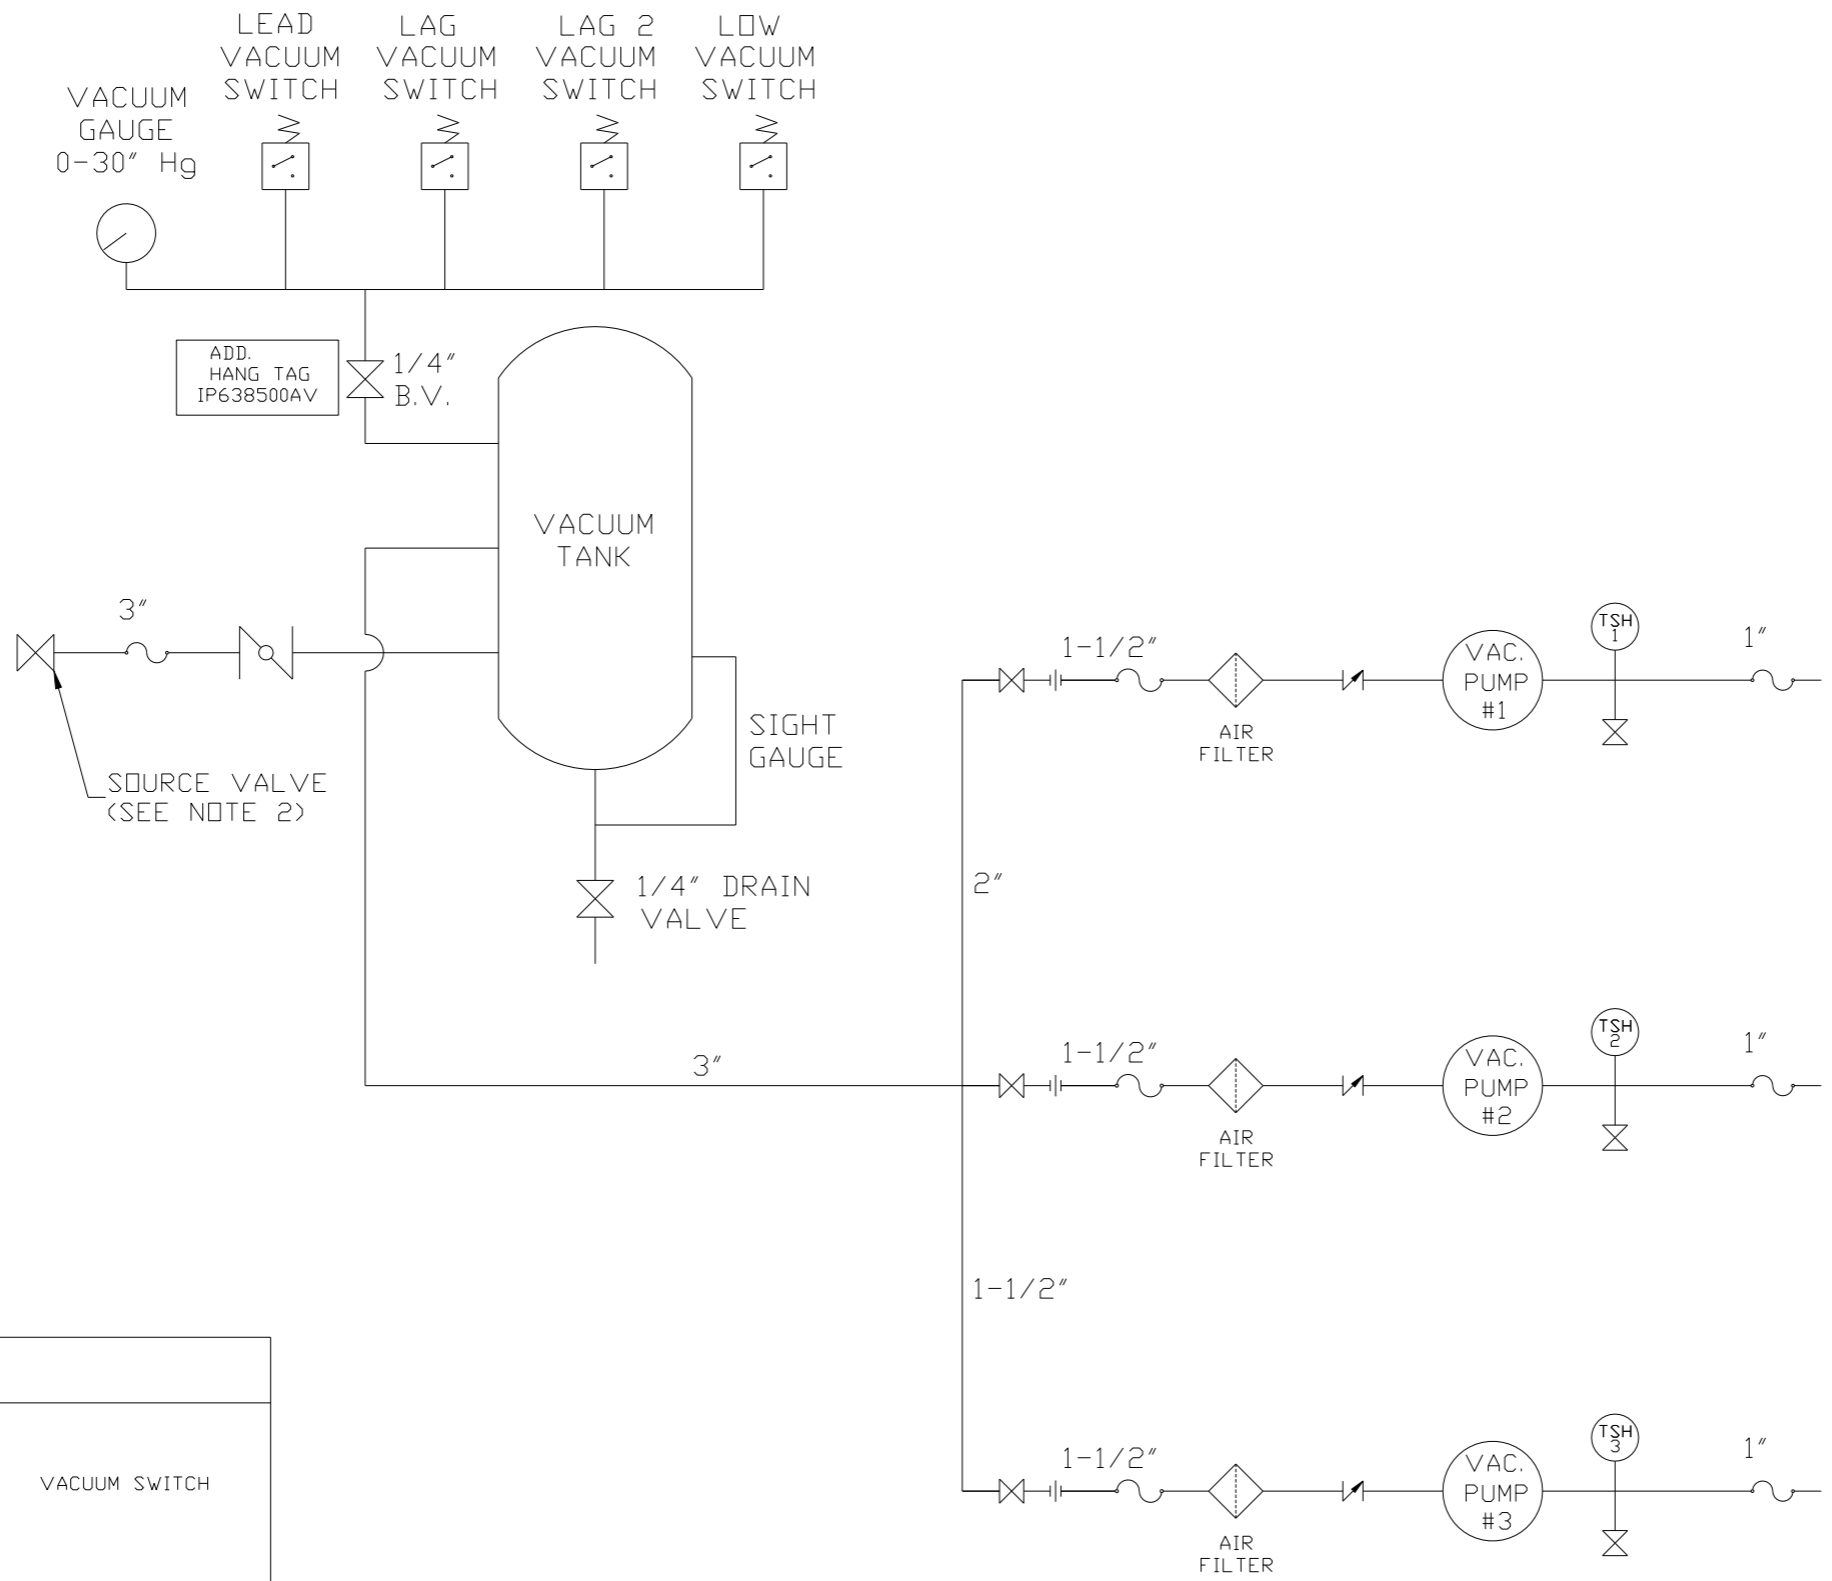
LEAD VACUUM SWITCH

LAG VACUUM SWITCH

LAG 2 VACUUM SWITCH

LOW VACUUM SWITCH

VACUUM GAUGE 0-30″ Hg

ADD. HANG TAG IP638500AV

1/4″ B.V.

VACUUM TANK

3″

SOURCE VALVE (SEE NOTE 2)

SIGHT GAUGE

1/4″ DRAIN VALVE

1-1/2″

AIR FILTER

VAC. PUMP #1

TSH 1

1″

2″

3″

1-1/2″

AIR FILTER

VAC. PUMP #2

TSH 2

1″

1-1/2″

VACUUM SWITCH

1-1/2″

AIR FILTER

VAC. PUMP #3

TSH 3

1″